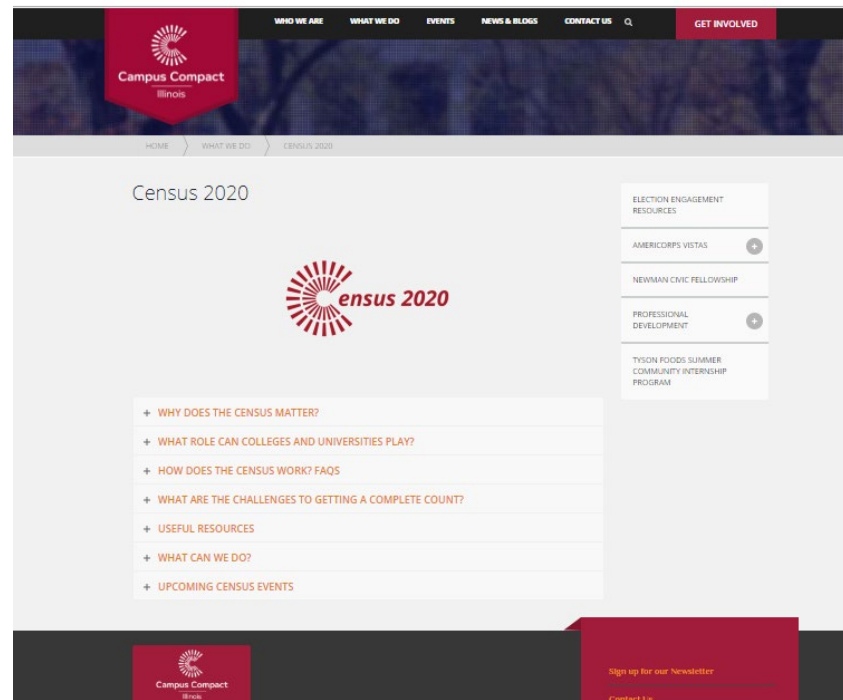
Campus Compact
Illinois

WHO WE ARE WHAT WE DO EVENTS NEWS & BLOGS CONTACT US GET INVOLVED

HOME WHAT WE DO CENSUS 2020

Census 2020

ensus 2020

+ WHY DOES THE CENSUS MATTER?
+ WHAT ROLE CAN COLLEGES AND UNIVERSITIES PLAY?
+ HOW DOES THE CENSUS WORK? FAQS
+ WHAT ARE THE CHALLENGES TO GETTING A COMPLETE COUNT?
+ USEFUL RESOURCES
+ WHAT CAN WE DO?
+ UPCOMING CENSUS EVENTS

ELECTION ENGAGEMENT RESOURCES
AMERICORPS VISTAS
NEWMAN CIVIC FELLOWSHIP
PROFESSIONAL DEVELOPMENT
TYSON FOODS SUMMER COMMUNITY INTERNSHIP PROGRAM

Campus Compact
Illinois

Sign up for our Newsletter
Contact Us